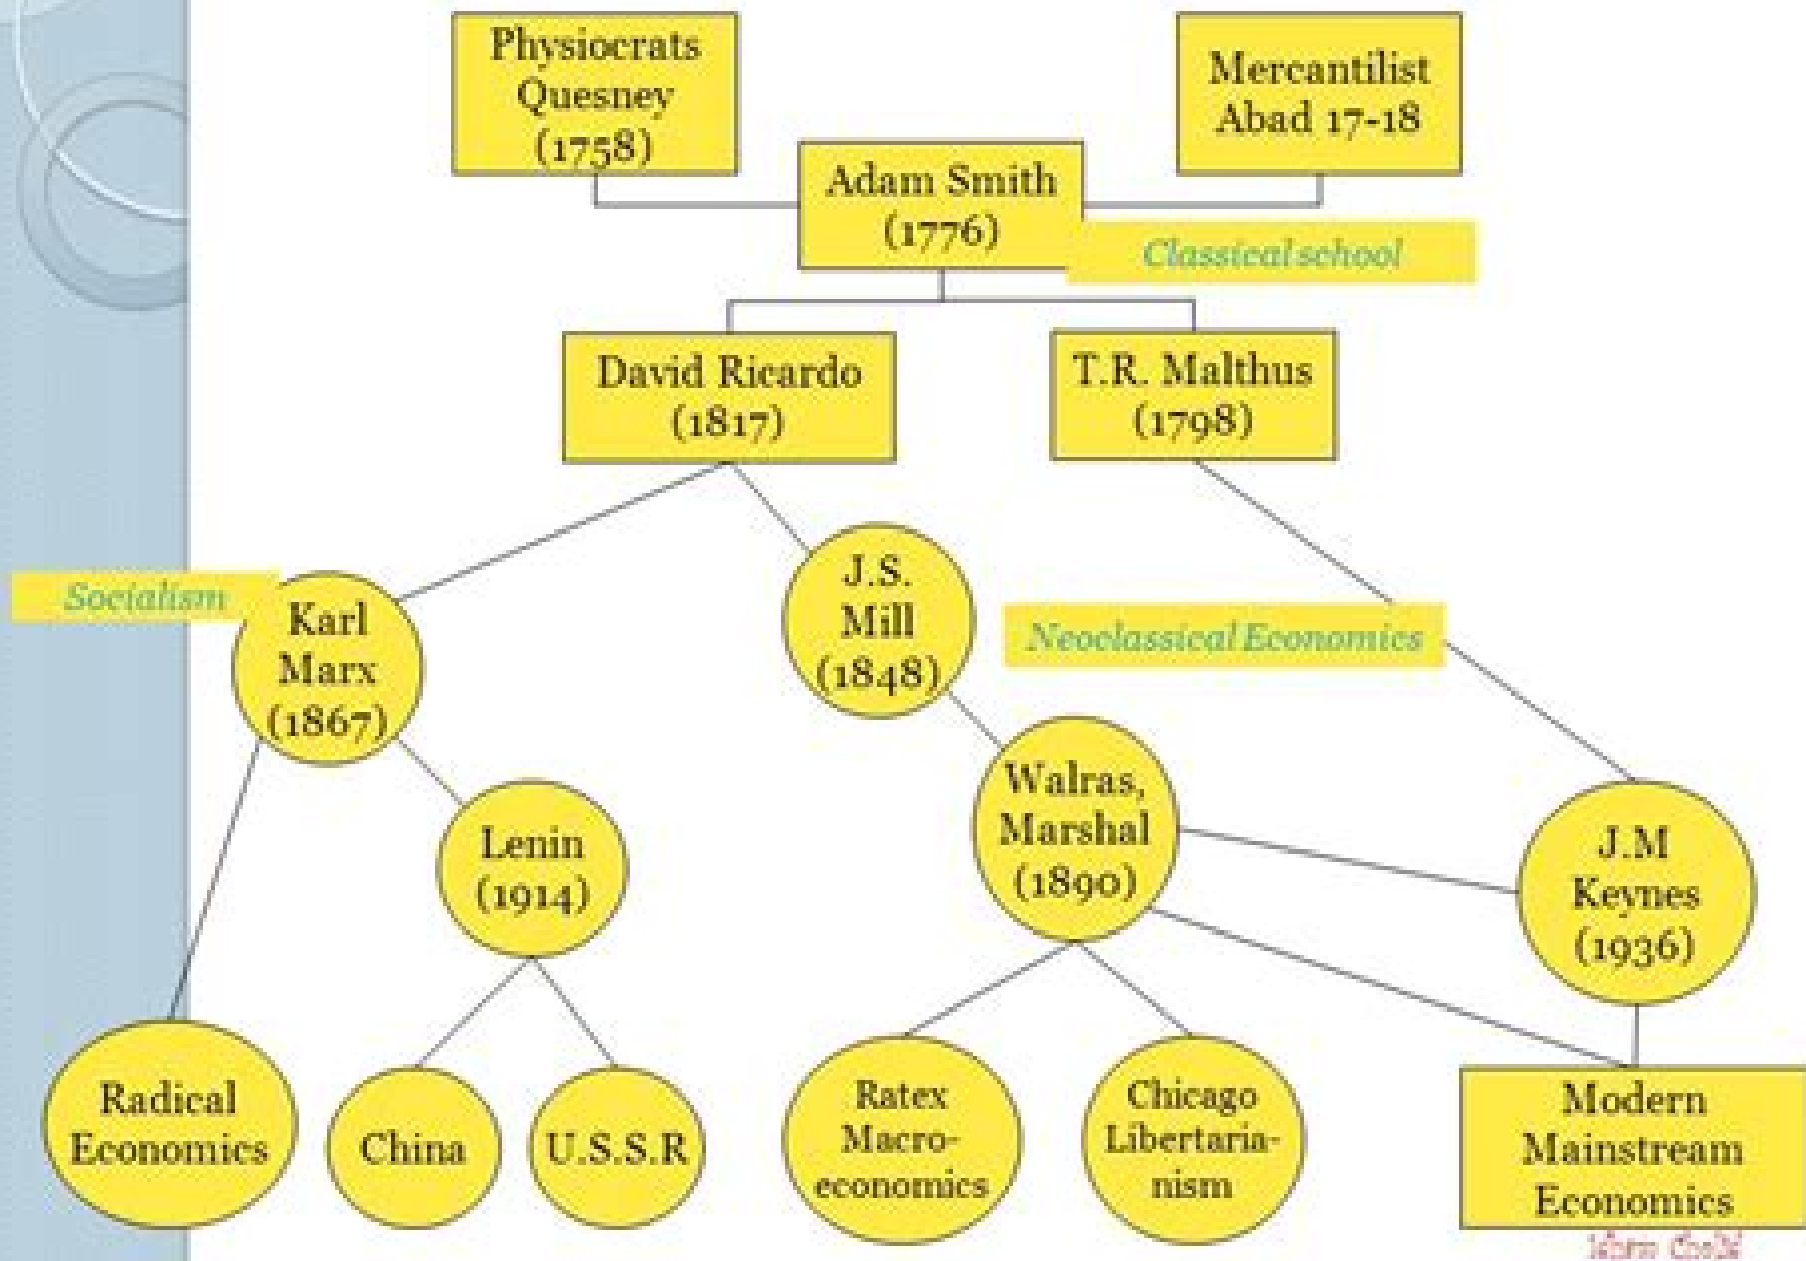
Physiocrats Quesney (1758)

Mercantilist Abad 17-18

Adam Smith (1776)

Classical school

David Ricardo (1817)

T.R. Malthus (1798)

Socialism

Karl Marx (1867)

J.S. Mill (1848)

Neoclassical Economics

Walras, Marshal (1890)

Lenin (1914)

J.M Keynes (1936)

Radical Economics

China

U.S.S.R

Ratex Macroeconomics

Chicago Libertarianism

Modern Mainstream Economics

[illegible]